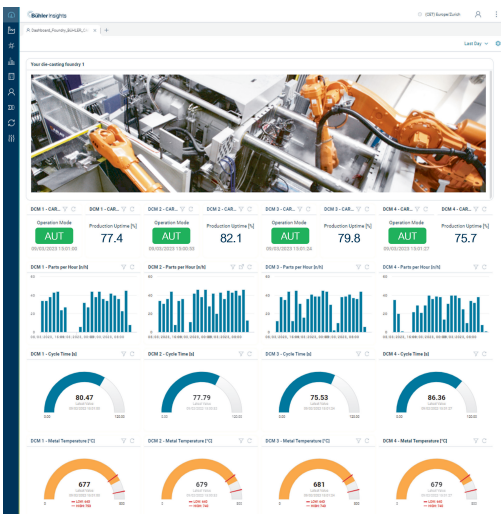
Bühler Insights

(GMT) Europe/Zurich

Dashboard_Foundry_BUHLER_C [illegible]

Last Day

Your die-casting foundry 1

DCM 1 - CAR...

DCM 1 - CAR...

Operation Mode

AUT

09/03/2023 15:01:00

Production Uptime [%]

77.4

DCM 2 - CAR...

DCM 2 - CAR...

Operation Mode

AUT

09/03/2023 15:00:00

Production Uptime [%]

82.1

DCM 3 - CAR...

DCM 3 - CAR...

Operation Mode

AUT

09/03/2023 15:01:24

Production Uptime [%]

79.8

DCM 4 - CAR...

DCM 4 - CAR...

Operation Mode

AUT

09/03/2023 15:01:27

Production Uptime [%]

75.7

DCM 1 - Parts per Hour [n/h]

DCM 2 - Parts per Hour [n/h]

DCM 3 - Parts per Hour [n/h]

DCM 4 - Parts per Hour [n/h]

DCM 1 - Cycle Time [s]

80.47

0.00

132.00

DCM 2 - Cycle Time [s]

77.79

0.00

132.00

DCM 3 - Cycle Time [s]

75.53

0.00

132.00

DCM 4 - Cycle Time [s]

86.36

0.00

132.00

DCM 1 - Metal Temperature [°C]

677

LOW: 640

HIGH: 760

DCM 2 - Metal Temperature [°C]

679

LOW: 640

HIGH: 760

DCM 3 - Metal Temperature [°C]

681

LOW: 640

HIGH: 760

DCM 4 - Metal Temperature [°C]

679

LOW: 640

HIGH: 760